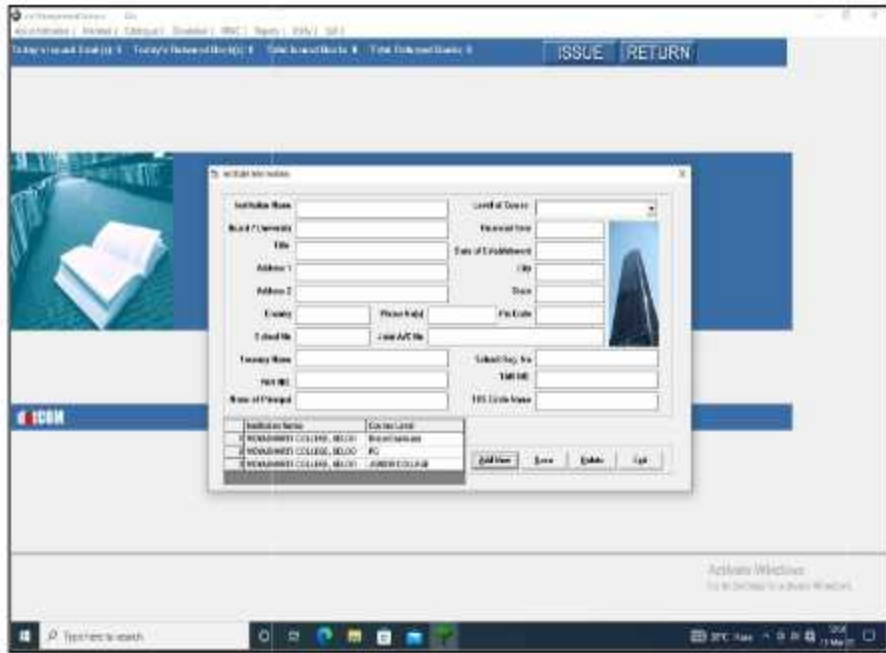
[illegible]

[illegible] | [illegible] | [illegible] | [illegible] | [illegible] | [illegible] | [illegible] | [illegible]

Today's Issued Book(s): 0 Today's Returned Book(s): 0 Total Issued Books: 0 Total Returned Books: 0

ISSUE RETURN

Institute Information

Institution Name
Board / University
Title
Address 1
Address 2
Country
E-mail Id
Treasury Name
PAN NO
Name of Principal

Level of Course
Financial Year
Date of Establishment
City
State
Phone No(s)
Pin Code
Joint A/C No
School Reg. No
TAN NO
DDO Code Name

| | Institution Name | Course Level |
|---|---|---|
| | MOHANDHARI COLLEGE, BELOO | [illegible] |
| | MOHANDHARI COLLEGE, BELOO | PG |
| | MOHANDHARI COLLEGE, BELOO | JUNIOR COLLEGE |

Add New Save Delete Exit

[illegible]COM

Activate Windows
Go to Settings to activate Windows.

Type here to search

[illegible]